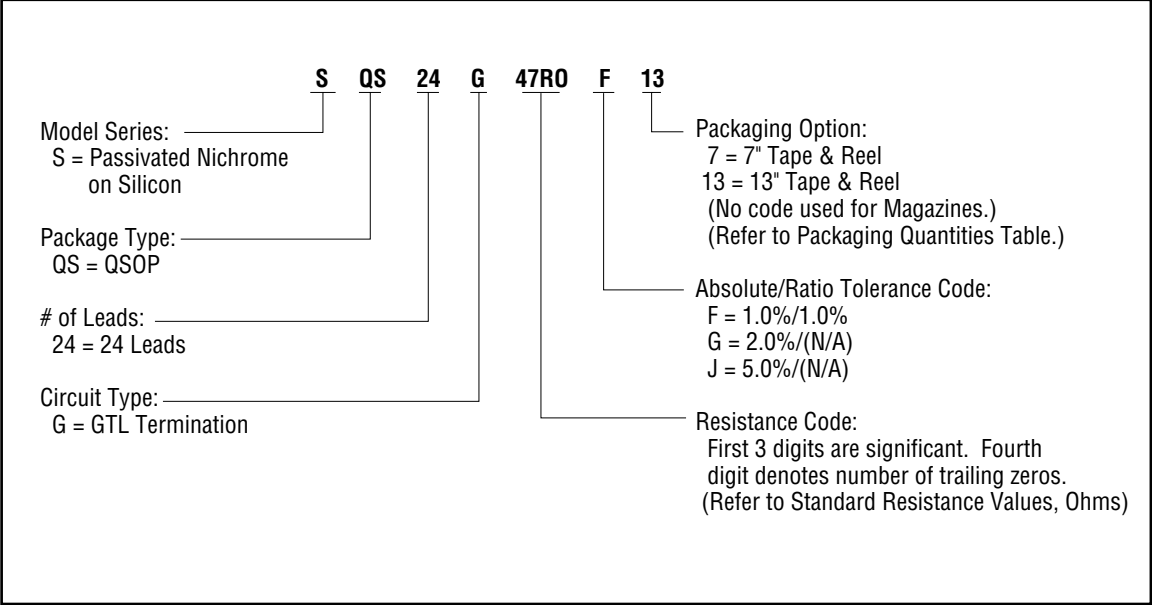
S QS 24 G 47RO F 13

Model Series:
S = Passivated Nichrome on Silicon

Package Type:
QS = QSOP

# of Leads:
24 = 24 Leads

Circuit Type:
G = GTL Termination

Packaging Option:
7 = 7" Tape & Reel
13 = 13" Tape & Reel
(No code used for Magazines.)
(Refer to Packaging Quantities Table.)

Absolute/Ratio Tolerance Code:
F = 1.0%/1.0%
G = 2.0%/(N/A)
J = 5.0%/(N/A)

Resistance Code:
First 3 digits are significant. Fourth digit denotes number of trailing zeros.
(Refer to Standard Resistance Values, Ohms)